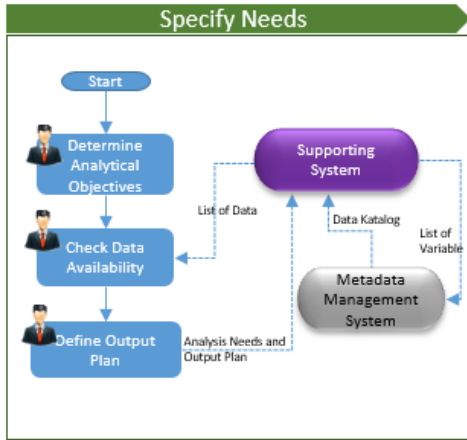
Specify Needs

Start

Determine Analytical Objectives

Check Data Availability

Define Output Plan

Supporting System

List of Data

Data Katalog

List of Variable

Metadata Management System

Analysis Needs and Output Plan